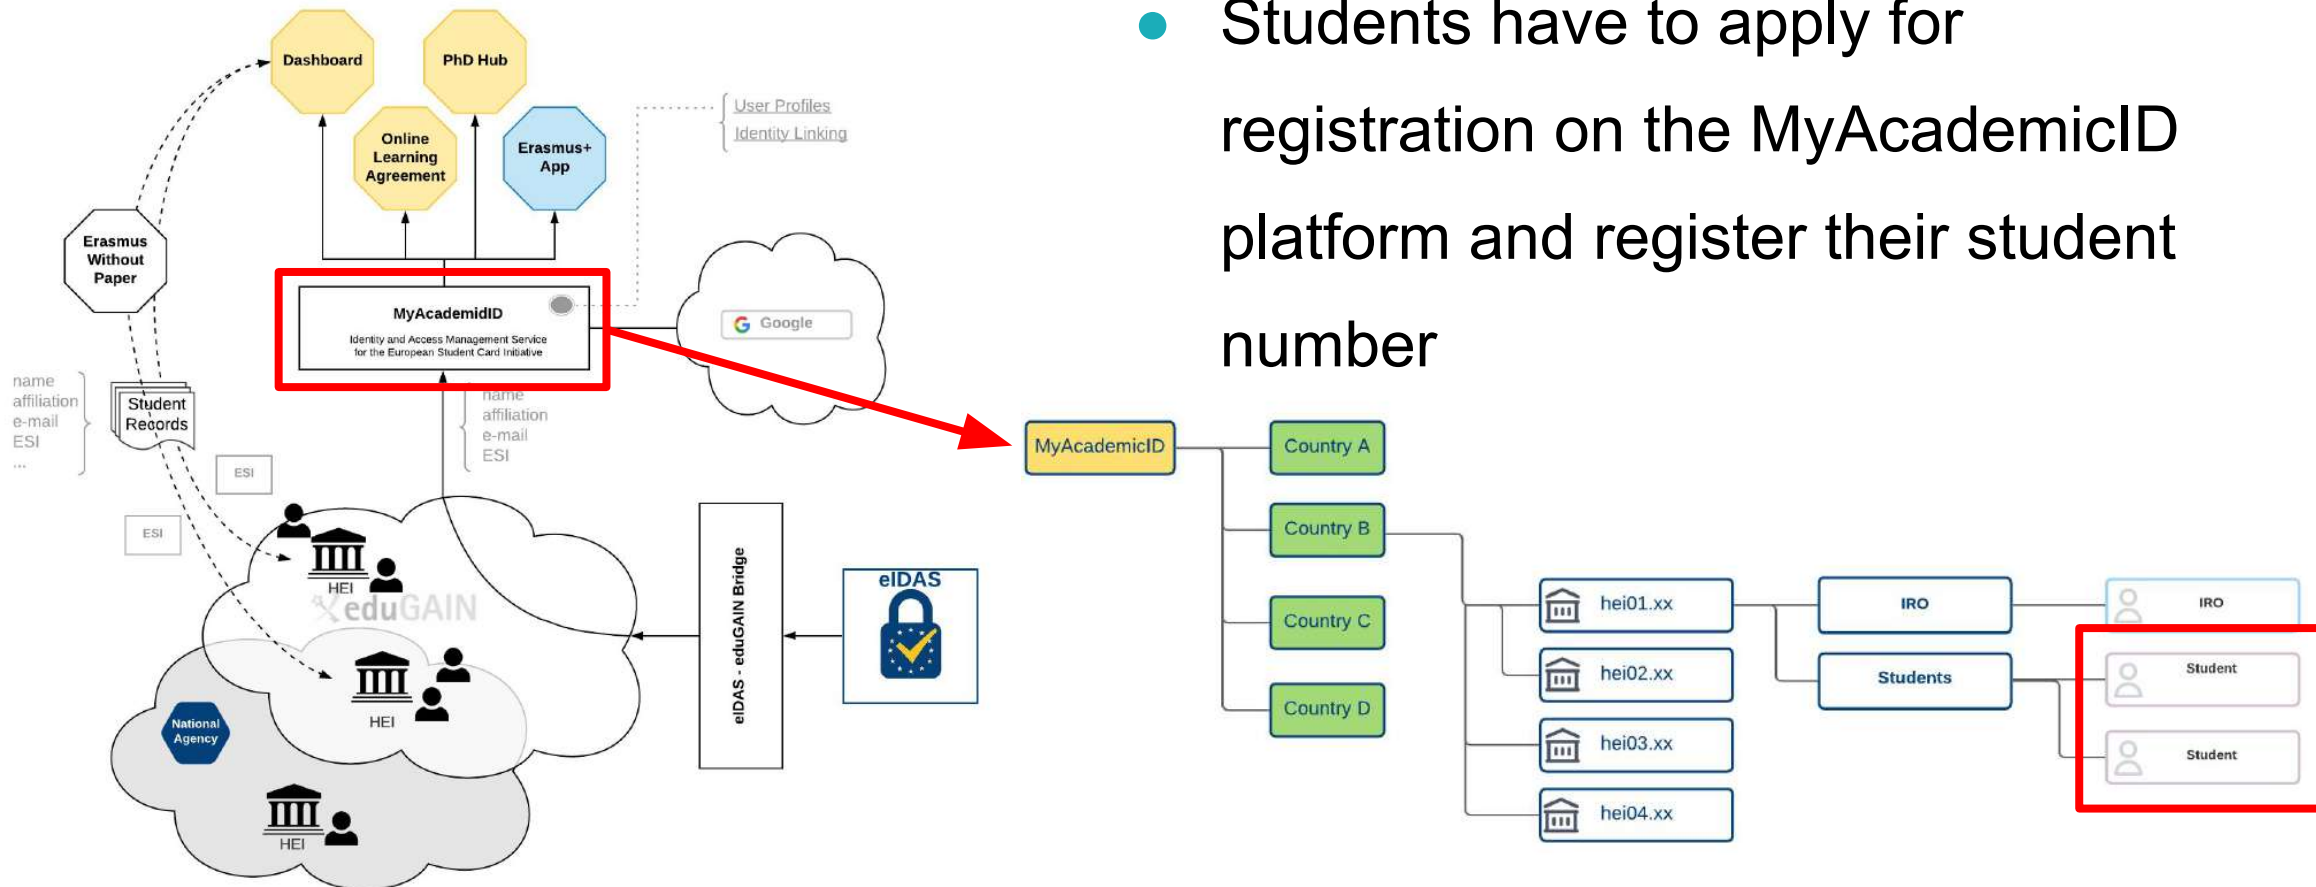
Dashboard

PhD Hub

Online Learning Agreement

Erasmus+ App

User Profiles
Identity Linking

Erasmus Without Paper

MyAcademicID
Identity and Access Management Service for the European Student Card Initiative

Google

name
affiliation
e-mail
ESI
...

Student Records

name
affiliation
e-mail
ESI

ESI

ESI

HEI

eduGAIN

HEI

National Agency

HEI

eIDAS - eduGAIN Bridge

eIDAS

• Students have to apply for registration on the MyAcademicID platform and register their student number

MyAcademicID

Country A

Country B

Country C

Country D

hei01.xx

hei02.xx

hei03.xx

hei04.xx

IRO

Students

IRO

Student

Student